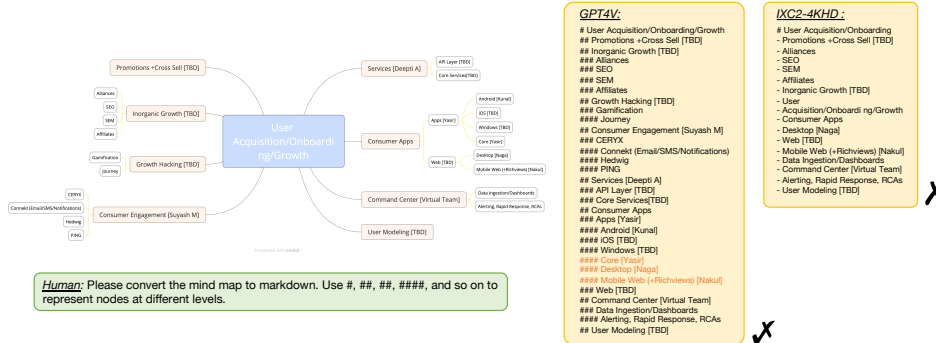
User Acquisition/Onboarding/Growth

Promotions +Cross Sell [TBD]

Alliances
SEO
SEM
Affiliates
Inorganic Growth [TBD]

Gamification
Journey
Growth Hacking [TBD]

CERYX
Connekt (Email/SMS/Notifications)
Hedwig
PING
Consumer Engagement [Suyash M]

Services [Deepti A]
API Layer [TBD]
Core Services[TBD]

Consumer Apps
Apps [Yasir]
Android [Kunal]
iOS [TBD]
Windows [TBD]
Core [Yasir]
Web [TBD]
Desktop [Naga]
Mobile Web (+Richviews) [Nakul]

Command Center [Virtual Team]
Data Ingestion/Dashboards
Alerting, Rapid Response, RCAs

User Modeling [TBD]

Powered by xmind

Human: Please convert the mind map to markdown. Use #, ##, ##, ####, and so on to represent nodes at different levels.

GPT4V:
# User Acquisition/Onboarding/Growth
## Promotions +Cross Sell [TBD]
## Inorganic Growth [TBD]
### Alliances
### SEO
### SEM
### Affiliates
## Growth Hacking [TBD]
### Gamification
#### Journey
## Consumer Engagement [Suyash M]
### CERYX
#### Connekt (Email/SMS/Notifications)
### Hedwig
### PING
## Services [Deepti A]
### API Layer [TBD]
### Core Services[TBD]
## Consumer Apps
### Apps [Yasir]
#### Android [Kunal]
#### iOS [TBD]
#### Windows [TBD]
#### Core [Yasir]
#### Desktop [Naga]
#### Mobile Web (+Richviews) [Nakul]
### Web [TBD]
## Command Center [Virtual Team]
### Data Ingestion/Dashboards
#### Alerting, Rapid Response, RCAs
## User Modeling [TBD]

✗

IXC2-4KHD :
# User Acquisition/Onboarding
- Promotions +Cross Sell [TBD]
- Alliances
- SEO
- SEM
- Affiliates
- Inorganic Growth [TBD]
- User
- Acquisition/Onboardi ng/Growth
- Consumer Apps
- Desktop [Naga]
- Web [TBD]
- Mobile Web (+Richviews) [Nakul]
- Data Ingestion/Dashboards
- Command Center [Virtual Team]
- Alerting, Rapid Response, RCAs
- User Modeling [TBD]

✗